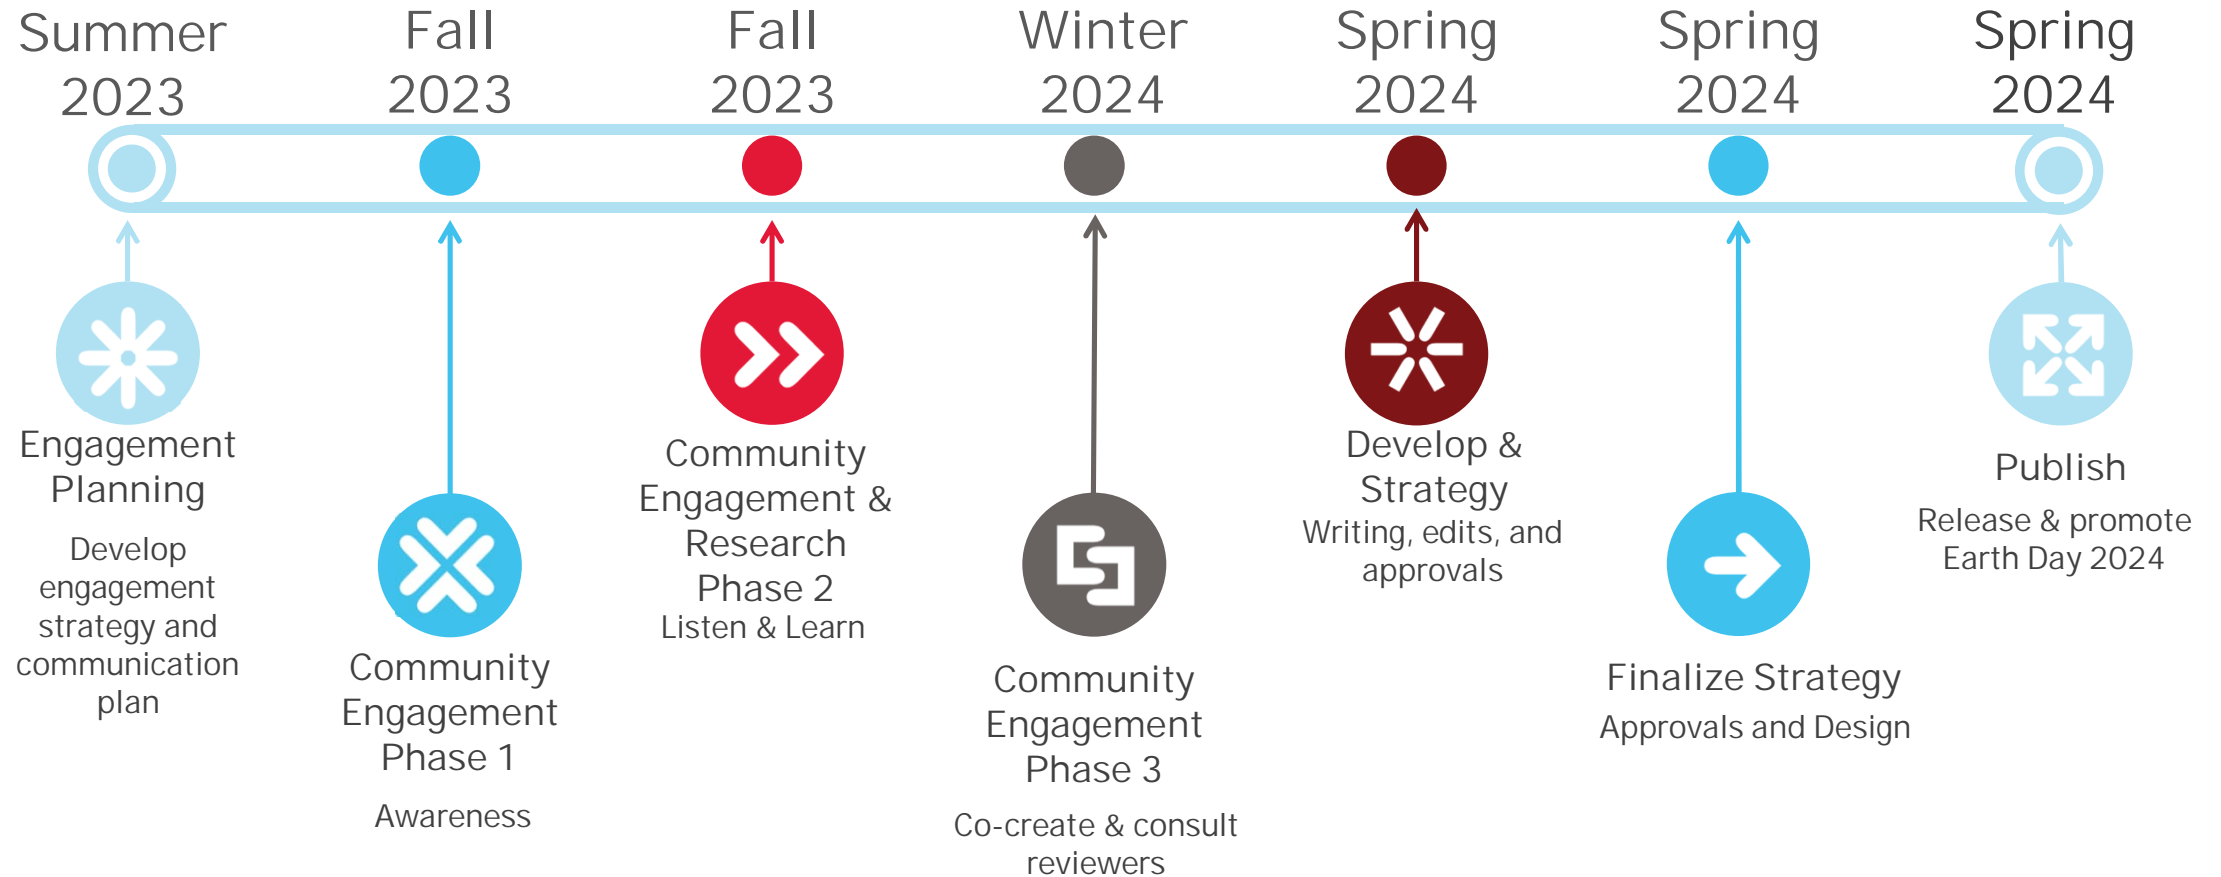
Summer 2023

Fall 2023

Fall 2023

Winter 2024

Spring 2024

Spring 2024

Spring 2024

Engagement Planning

Develop engagement strategy and communication plan

Community Engagement Phase 1

Awareness

Community Engagement & Research Phase 2

Listen & Learn

Community Engagement Phase 3

Co-create & consult reviewers

Develop & Strategy

Writing, edits, and approvals

Finalize Strategy

Approvals and Design

Publish

Release & promote Earth Day 2024